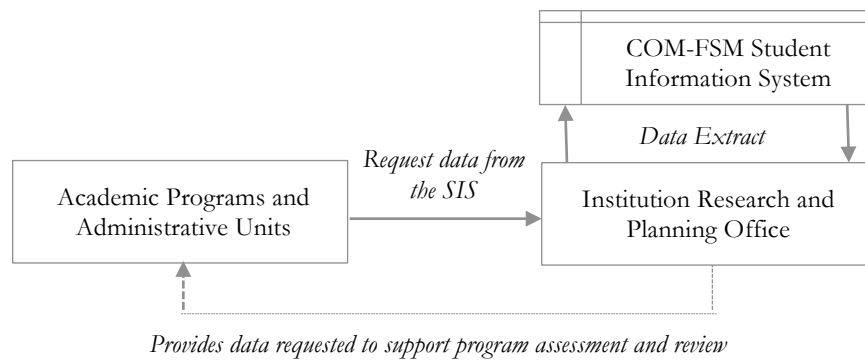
COM-FSM Student Information System

Data Extract

Request data from the SIS

Academic Programs and Administrative Units

Institution Research and Planning Office

Provides data requested to support program assessment and review